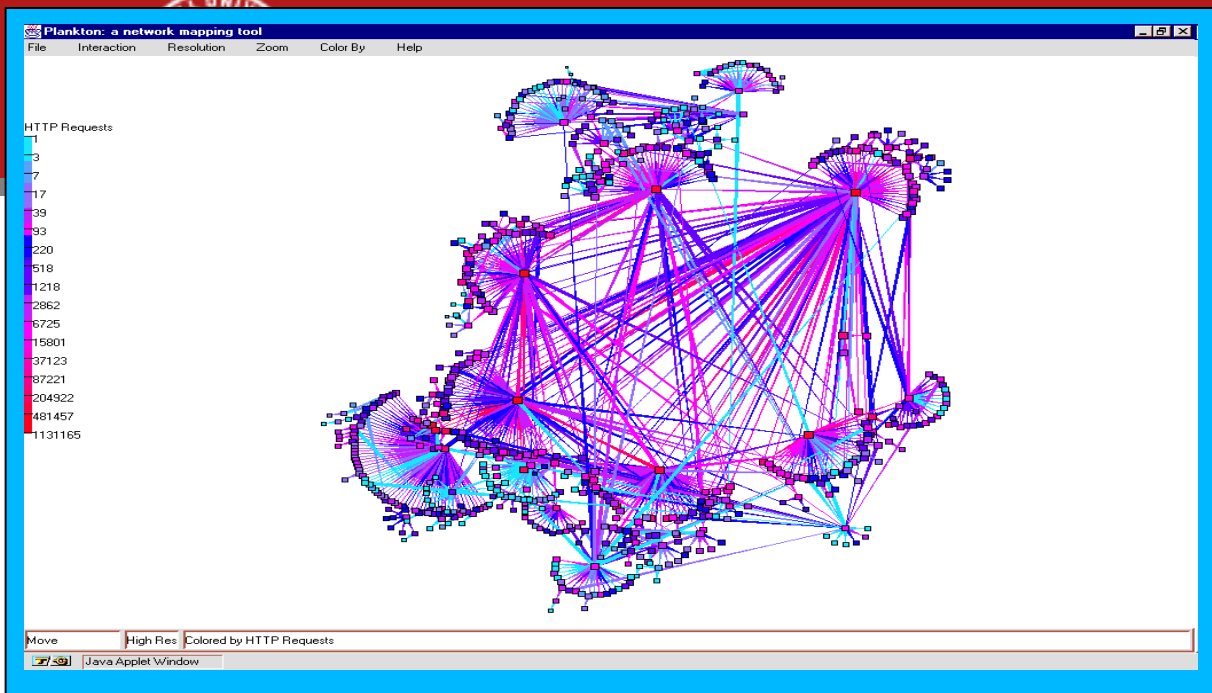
Plankton: a network mapping tool

File Interaction Resolution Zoom Color By Help

HTTP Requests
1
3
7
17
39
93
220
518
1218
2862
6725
15801
37123
87221
204922
481457
1131165

Move | High Res | Colored by HTTP Requests

Java Applet Window